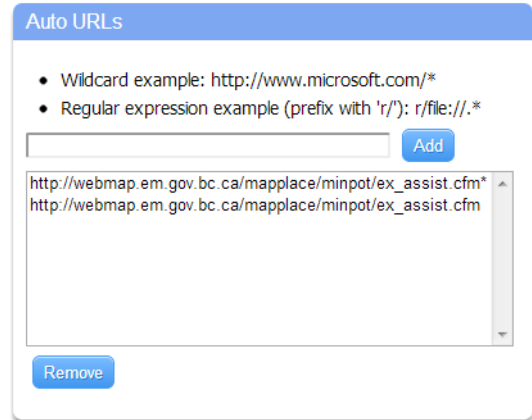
Auto URLs

- Wildcard example: http://www.microsoft.com/*
- Regular expression example (prefix with 'r/'): r/file://.*

Add

http://webmap.em.gov.bc.ca/mapplace/minpot/ex_assist.cfm*
http://webmap.em.gov.bc.ca/mapplace/minpot/ex_assist.cfm

Remove